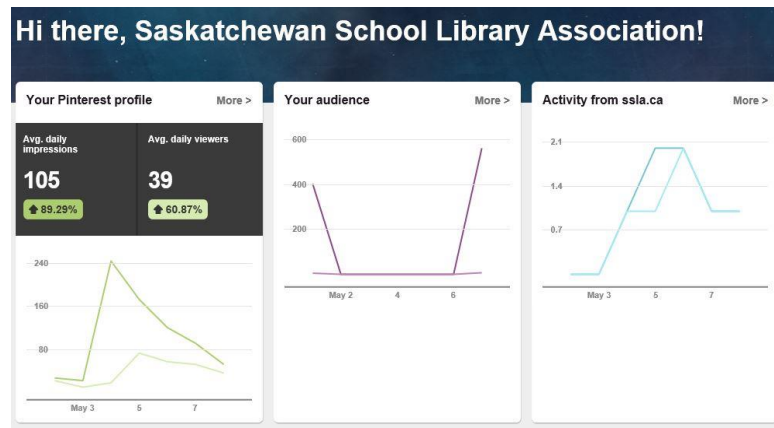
Hi there, Saskatchewan School Library Association!

Your Pinterest profile
More >

Avg. daily impressions
105
89.29%

Avg. daily viewers
39
60.87%

240
160
80
May 3
5
7

Your audience
More >

600
400
200
May 2
4
6

Activity from ssla.ca
More >

2.1
1.4
0.7
May 3
5
7